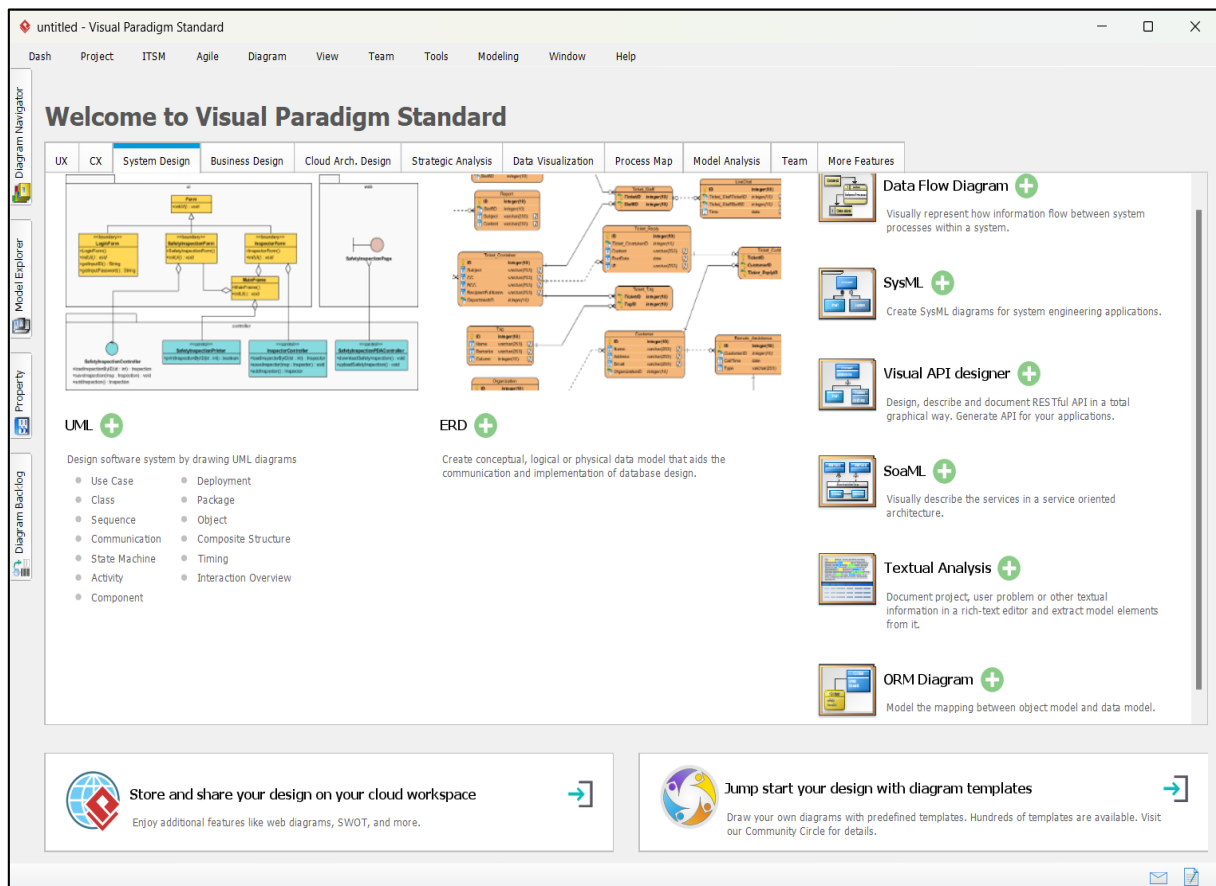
untitled - Visual Paradigm Standard

Dash Project ITSM Agile Diagram View Team Tools Modeling Window Help

Diagram Navigator

Model Explorer

Property

Diagram Backlog

Welcome to Visual Paradigm Standard

UX CX System Design Business Design Cloud Arch. Design Strategic Analysis Data Visualization Process Map Model Analysis Team More Features

UML

Design software system by drawing UML diagrams

- Use Case
- Class
- Sequence
- Communication
- State Machine
- Activity
- Component
- Deployment
- Package
- Object
- Composite Structure
- Timing
- Interaction Overview

ERD

Create conceptual, logical or physical data model that aids the communication and implementation of database design.

Data Flow Diagram

Visually represent how information flow between system processes within a system.

SysML

Create SysML diagrams for system engineering applications.

Visual API designer

Design, describe and document RESTful API in a total graphical way. Generate API for your applications.

SoaML

Visually describe the services in a service oriented architecture.

Textual Analysis

Document project, user problem or other textual information in a rich-text editor and extract model elements from it.

ORM Diagram

Model the mapping between object model and data model.

Store and share your design on your cloud workspace

Enjoy additional features like web diagrams, SWOT, and more.

Jump start your design with diagram templates

Draw your own diagrams with predefined templates. Hundreds of templates are available. Visit our Community Circle for details.